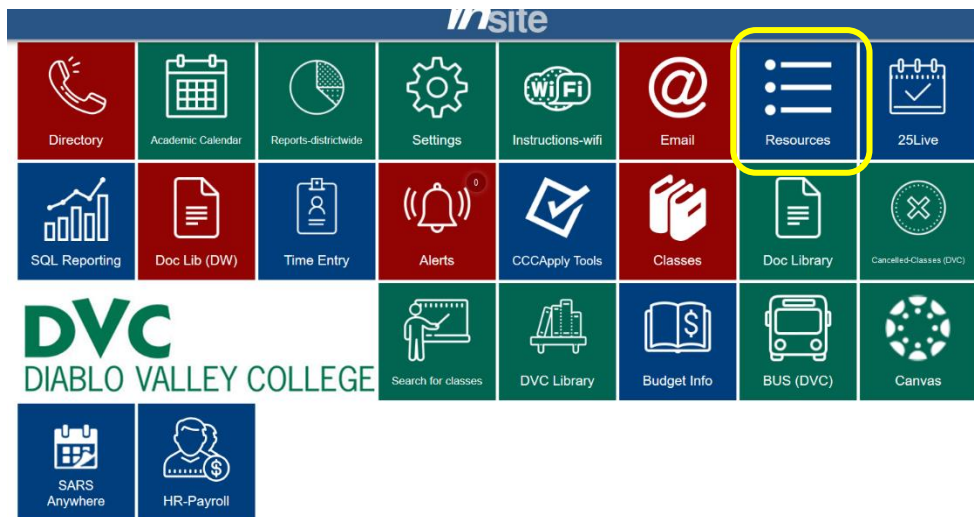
insite

Directory
Academic Calendar
Reports-districtwide
Settings
WiFi
Instructions-wifi
Email
Resources
25Live

SQL Reporting
Doc Lib (DW)
Time Entry
0
Alerts
CCCApply Tools
Classes
Doc Library
Cancelled-Classes (DVC)

DVC
DIABLO VALLEY COLLEGE
Search for classes
DVC Library
Budget Info
BUS (DVC)
Canvas

SARS Anywhere
HR-Payroll